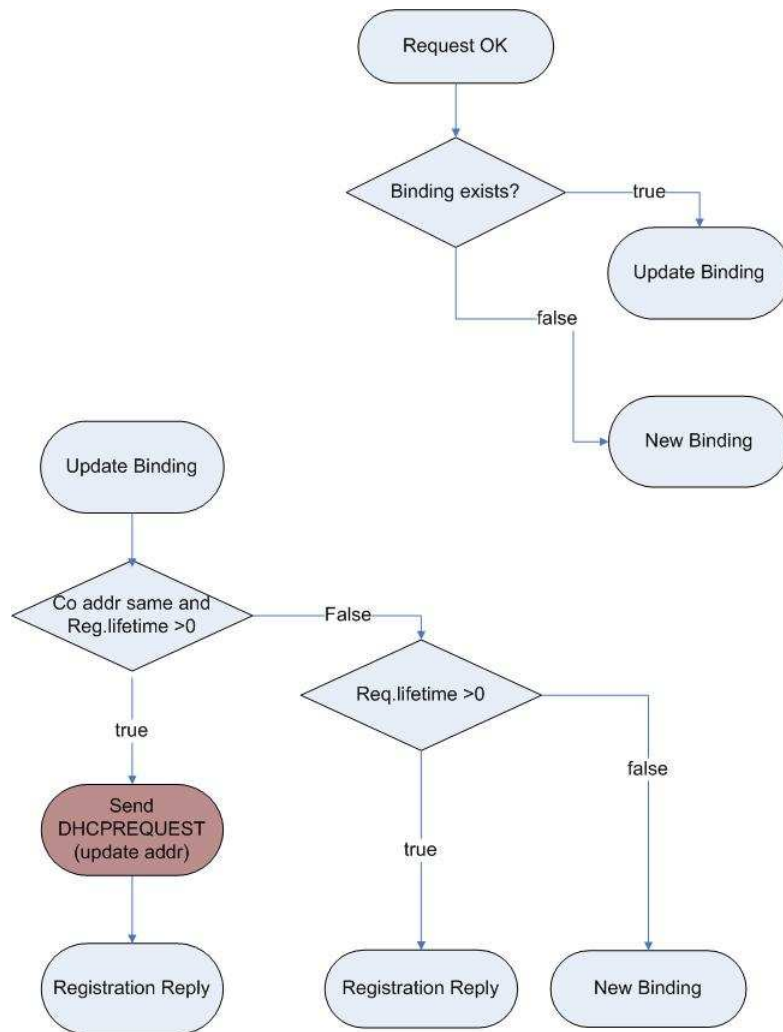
Request OK

Binding exists?

true

Update Binding

false

New Binding

Update Binding

Co addr same and Reg.lifetime >0

False

Req.lifetime >0

true

false

Send DHCPREQUEST (update addr)

true

Registration Reply

Registration Reply

New Binding